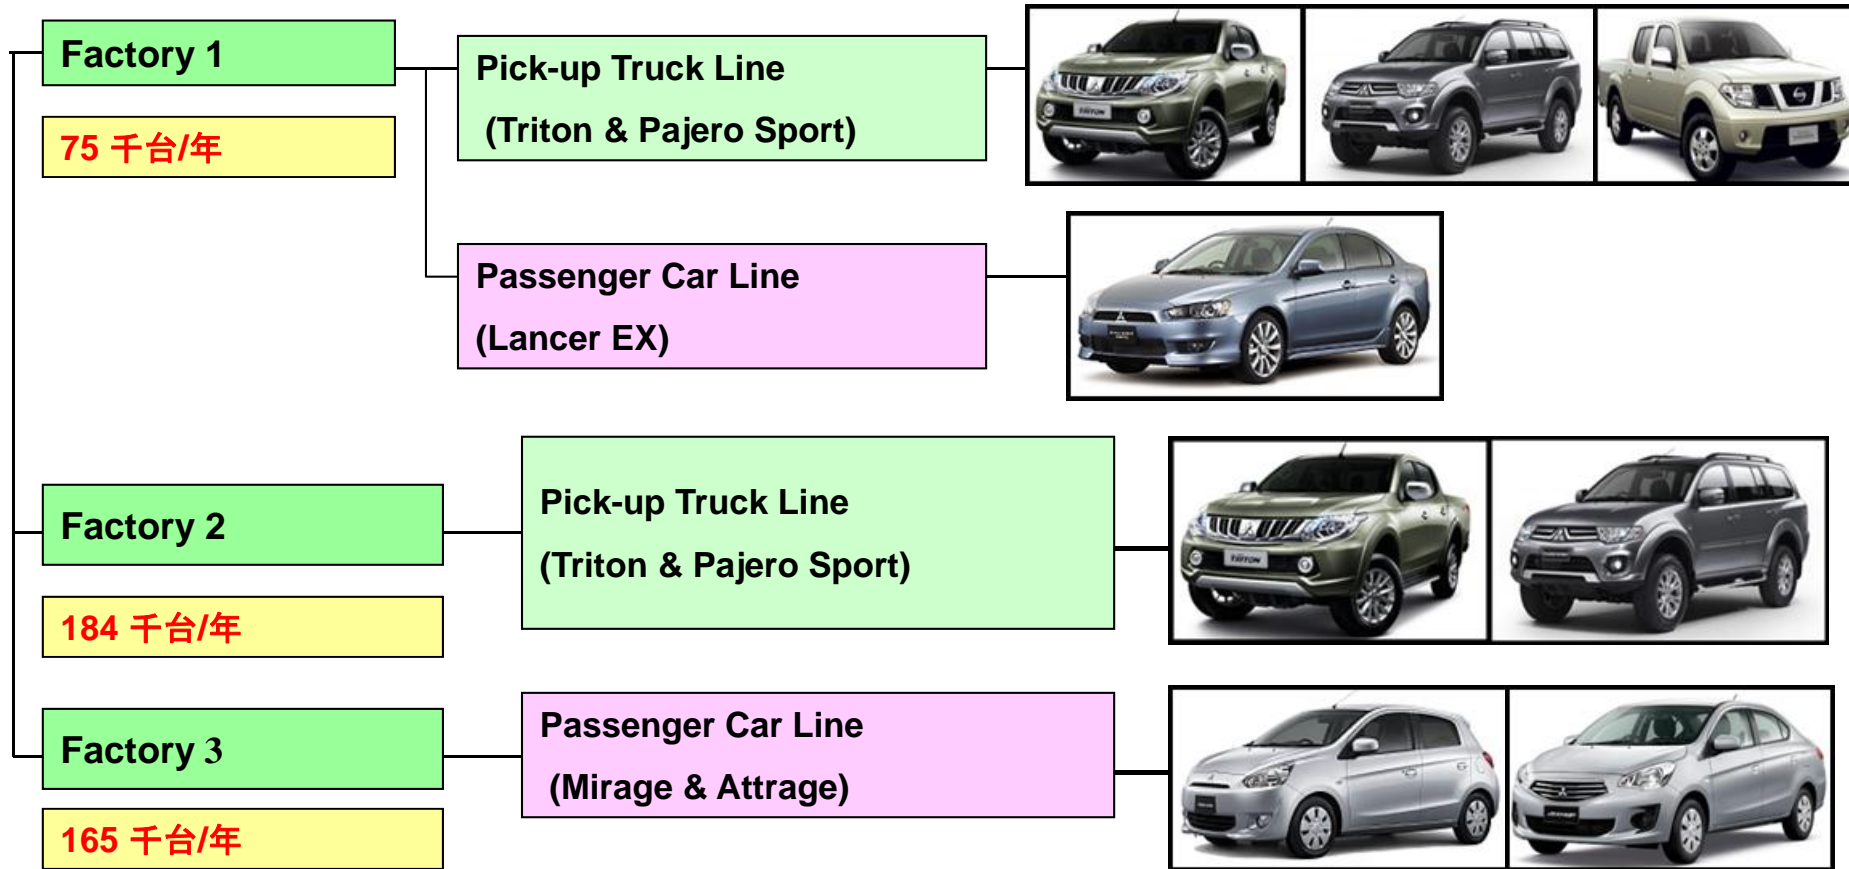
Factory 1

75 千台/年

Pick-up Truck Line

(Triton & Pajero Sport)

Passenger Car Line

(Lancer EX)

Factory 2

184 千台/年

Pick-up Truck Line

(Triton & Pajero Sport)

Factory 3

165 千台/年

Passenger Car Line

(Mirage & Attrage)